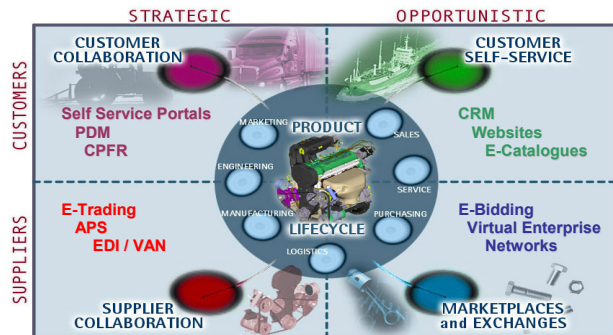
STRATEGIC

OPPORTUNISTIC

CUSTOMERS

SUPPLIERS

CUSTOMER COLLABORATION

CUSTOMER SELF-SERVICE

Self Service Portals
PDM
CPFR

CRM
Websites
E-Catalogues

PRODUCT

LIFECYCLE

MARKETING

SALES

ENGINEERING

SERVICE

MANUFACTURING

PURCHASING

LOGISTICS

E-Trading
APS
EDI / VAN

E-Bidding
Virtual Enterprise
Networks

SUPPLIER COLLABORATION

MARKETPLACES and EXCHANGES